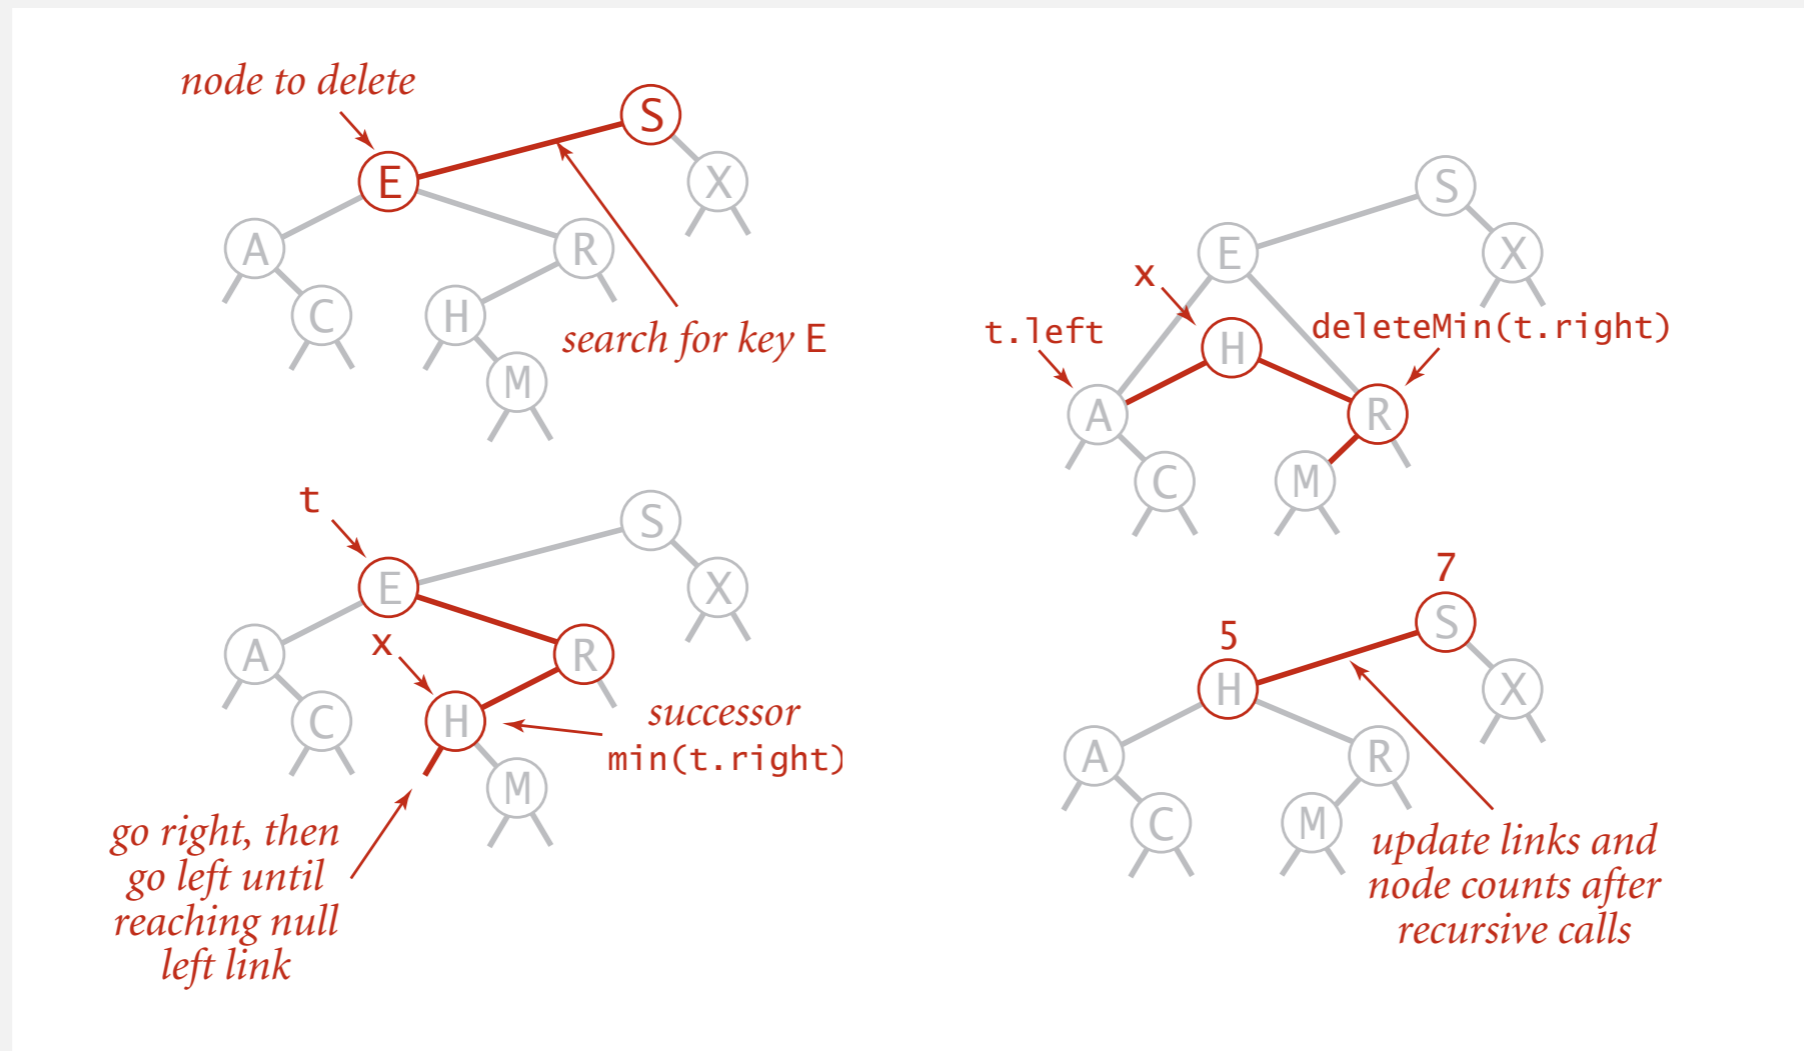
node to delete

S
E
X
A
R
C
H
search for key E
M

S
E
X
x
t.left
H
deleteMin(t.right)
A
R
C
M

t
S
E
X
A
x
R
C
H
successor
min(t.right)
M
go right, then go left until reaching null left link

7
5
S
H
X
A
R
C
M
update links and node counts after recursive calls